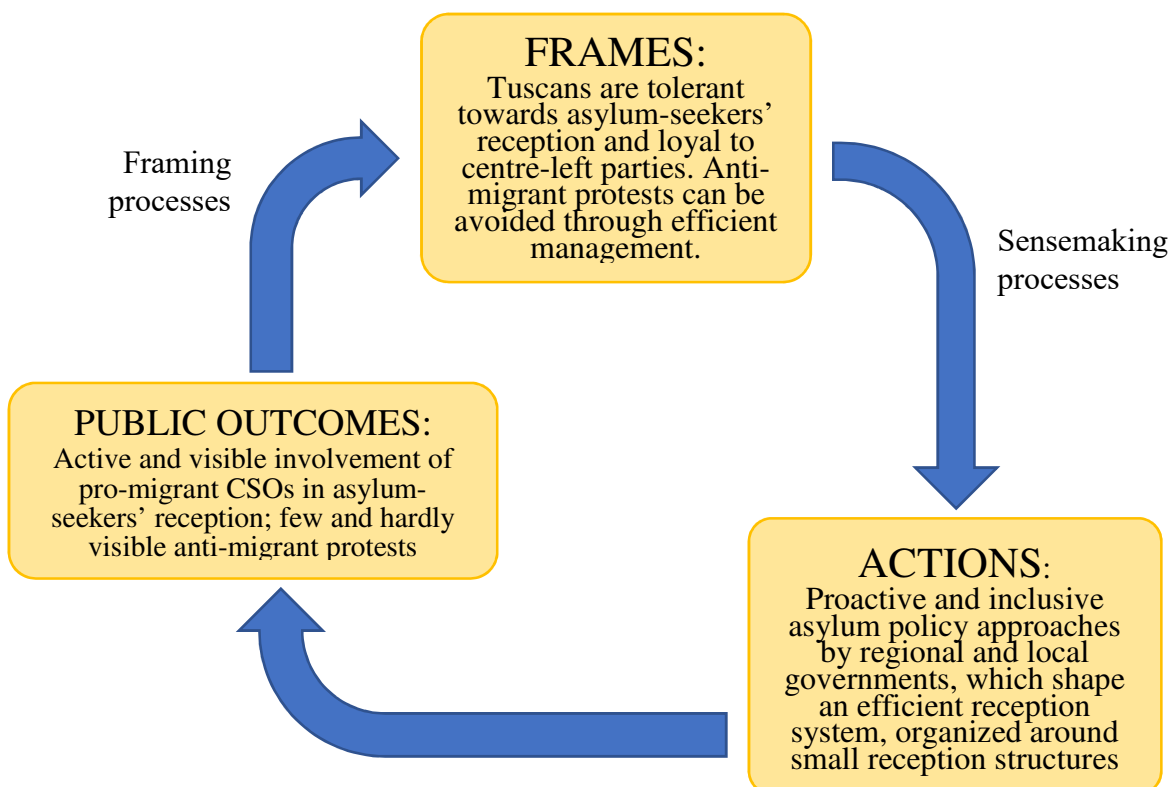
FRAMES:
Tuscans are tolerant towards asylum-seekers' reception and loyal to centre-left parties. Anti-migrant protests can be avoided through efficient management.

Sensemaking processes

ACTIONS:
Proactive and inclusive asylum policy approaches by regional and local governments, which shape an efficient reception system, organized around small reception structures

PUBLIC OUTCOMES:
Active and visible involvement of pro-migrant CSOs in asylum-seekers' reception; few and hardly visible anti-migrant protests

Framing processes